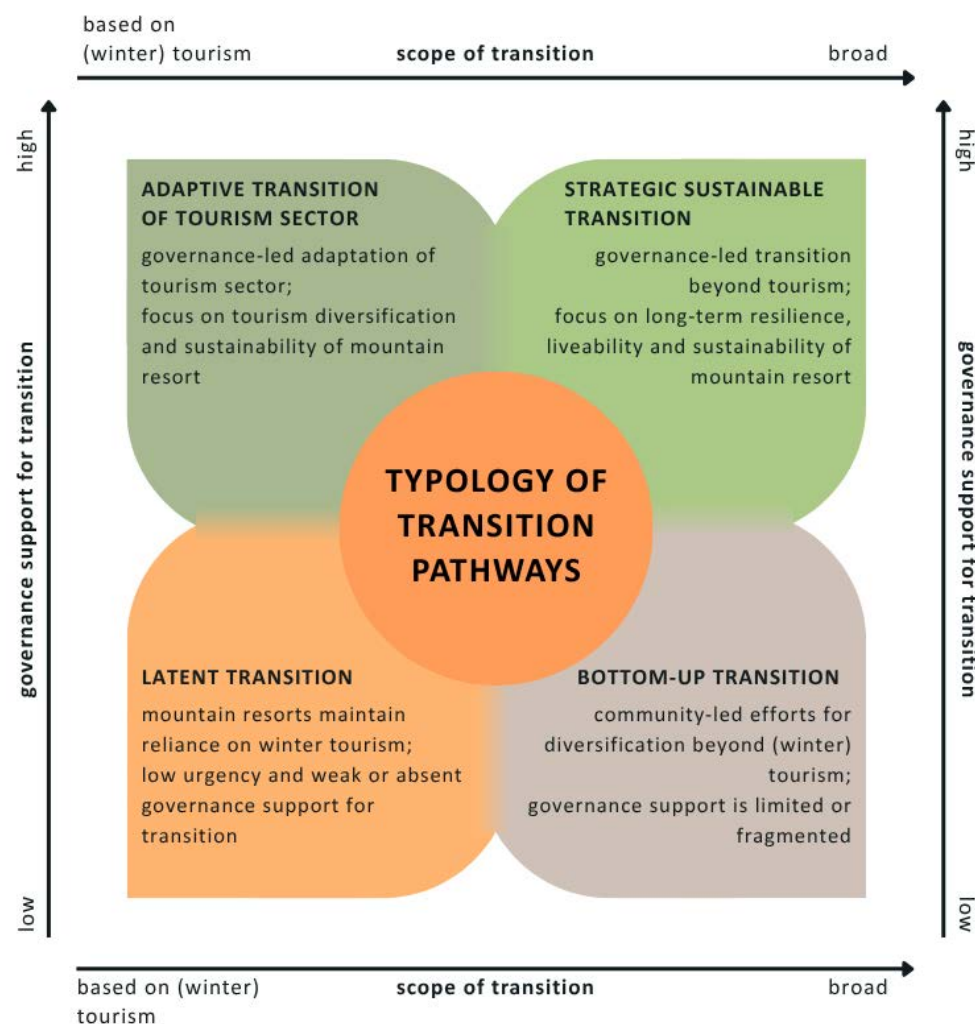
based on (winter) tourism

scope of transition

broad

high

governance support for transition

low

high

governance support for transition

low

ADAPTIVE TRANSITION OF TOURISM SECTOR

governance-led adaptation of tourism sector;
focus on tourism diversification and sustainability of mountain resort

STRATEGIC SUSTAINABLE TRANSITION

governance-led transition beyond tourism;
focus on long-term resilience, liveability and sustainability of mountain resort

TYPOLOGY OF TRANSITION PATHWAYS

LATENT TRANSITION

mountain resorts maintain reliance on winter tourism;
low urgency and weak or absent governance support for transition

BOTTOM-UP TRANSITION

community-led efforts for diversification beyond (winter) tourism;
governance support is limited or fragmented

based on (winter) tourism

scope of transition

broad